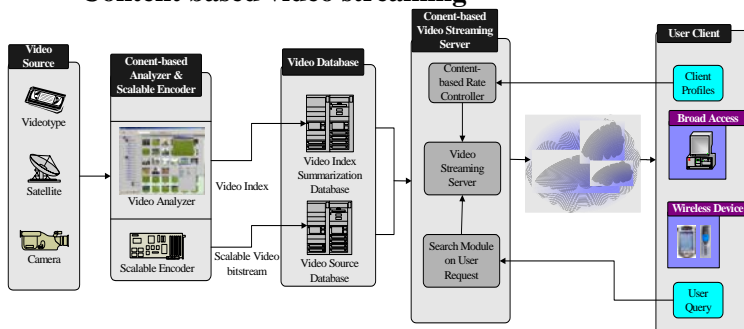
Content-based Video Streaming

Video Source

Videotype

Satellite

Camera

Conent-based Analyzer & Scalable Encoder

Video Analyzer

Scalable Encoder

Video Index

Scalable Video bitstream

Video Database

Video Index Summarization Database

Video Source Database

Conent-based Video Streaming Server

Content-based Rate Controller

Video Streaming Server

Search Module on User Request

User Client

Client Profiles

Broad Access

Wireless Device

User Query